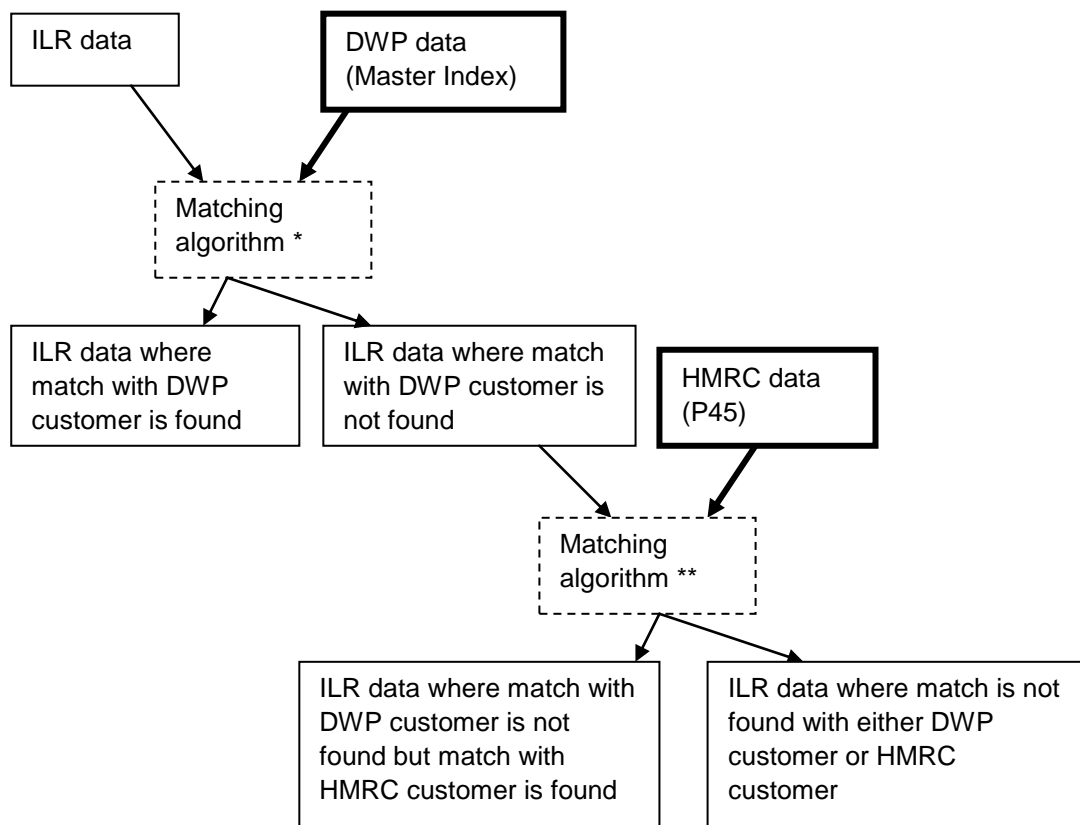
ILR data

DWP data (Master Index)

Matching algorithm *

ILR data where match with DWP customer is found

ILR data where match with DWP customer is not found

HMRC data (P45)

Matching algorithm **

ILR data where match with DWP customer is not found but match with HMRC customer is found

ILR data where match is not found with either DWP customer or HMRC customer